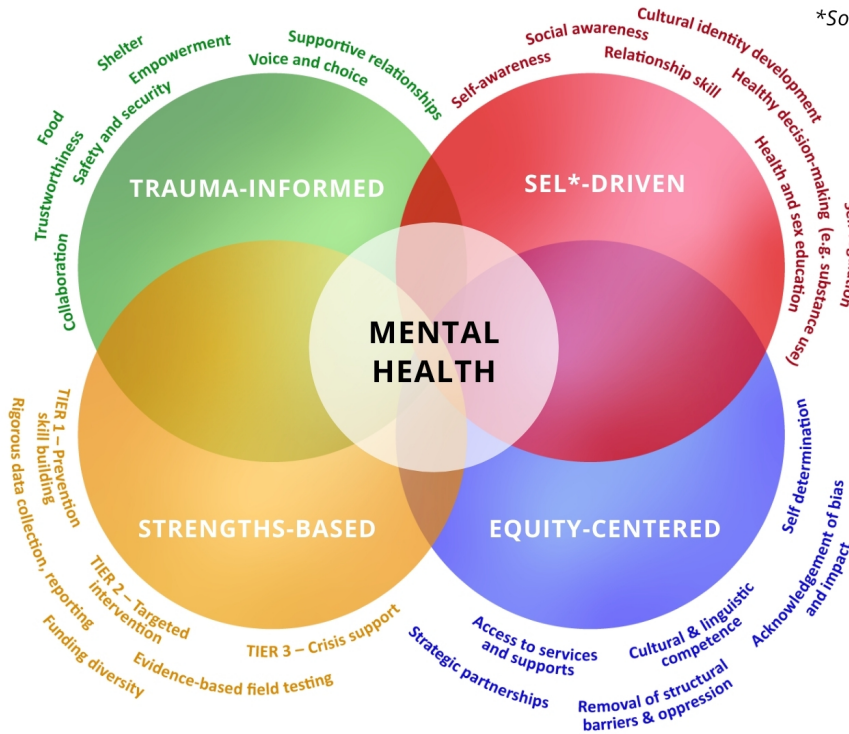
*So

Shelter
Empowerment
Supportive relationships
Voice and choice
Food
Safety and security
Trustworthiness
Collaboration

Social awareness
Cultural identity development
Self-awareness
Relationship skill
Healthy decision-making (e.g. substance use)
Health and sex education

TRAUMA-INFORMED
SEL*-DRIVEN
MENTAL HEALTH
STRENGTHS-BASED
EQUITY-CENTERED

TIER 1 – Prevention skill building
Rigorous data collection, reporting
TIER 2 – Targeted intervention
Funding diversity
TIER 3 – Crisis support
Evidence-based field testing

Self determination
Acknowledgement of bias and impact
Strategic partnerships
Access to services and supports
Cultural & linguistic competence
Removal of structural barriers & oppression